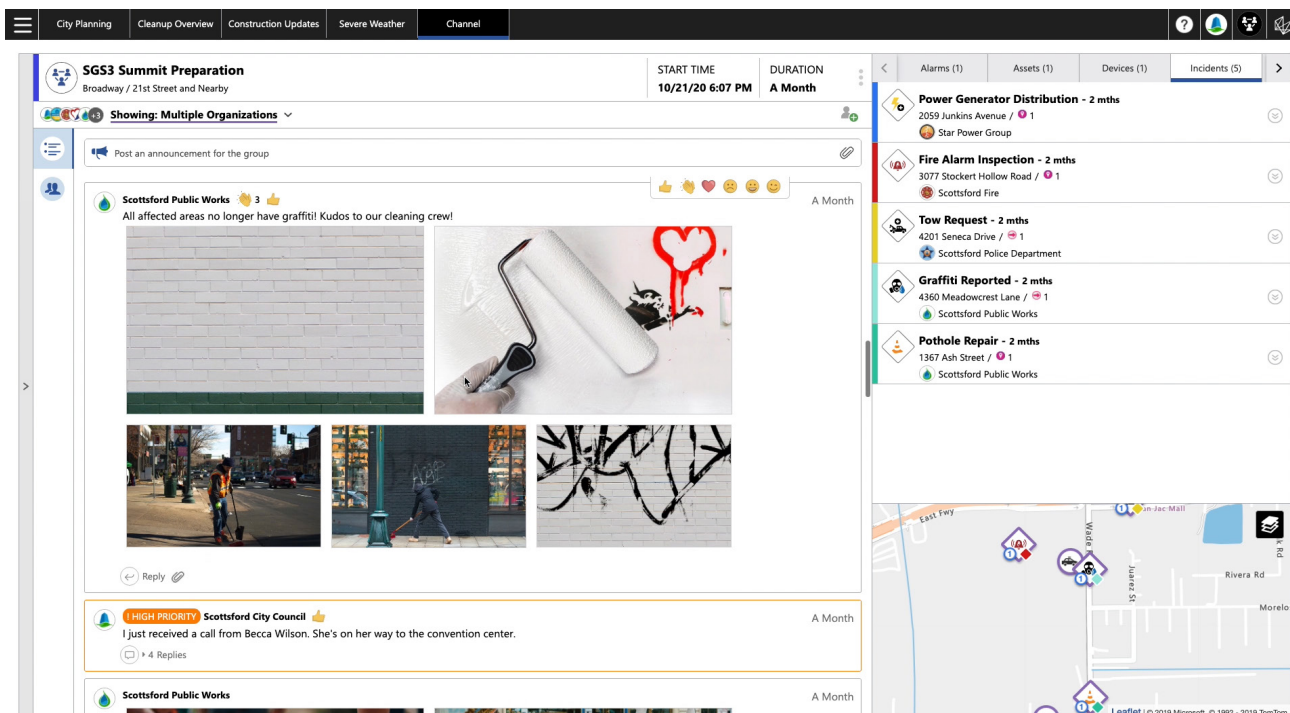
City Planning | Cleanup Overview | Construction Updates | Severe Weather | Channel

SGS3 Summit Preparation
Broadway / 21st Street and Nearby

START TIME
10/21/20 6:07 PM

DURATION
A Month

+3 Showing: Multiple Organizations

Post an announcement for the group

Scottsford Public Works 3
All affected areas no longer have graffiti! Kudos to our cleaning crew!
A Month

Reply

! HIGH PRIORITY Scottsford City Council
I just received a call from Becca Wilson. She's on her way to the convention center.
A Month
4 Replies

Scottsford Public Works
A Month

Alarms (1) | Assets (1) | Devices (1) | Incidents (5)

Power Generator Distribution - 2 mths
2059 Junkins Avenue / 1
Star Power Group

Fire Alarm Inspection - 2 mths
3077 Stockert Hollow Road / 1
Scottsford Fire

Tow Request - 2 mths
4201 Seneca Drive / 1
Scottsford Police Department

Graffiti Reported - 2 mths
4360 Meadowcrest Lane / 1
Scottsford Public Works

Pothole Repair - 2 mths
1367 Ash Street / 1
Scottsford Public Works

East Fwy
Wade
Juarez St
Rivera Rd
Morelo
Jac Mall
Leaflet | © 2019 Microsoft, © 1992 - 2019 TomTom